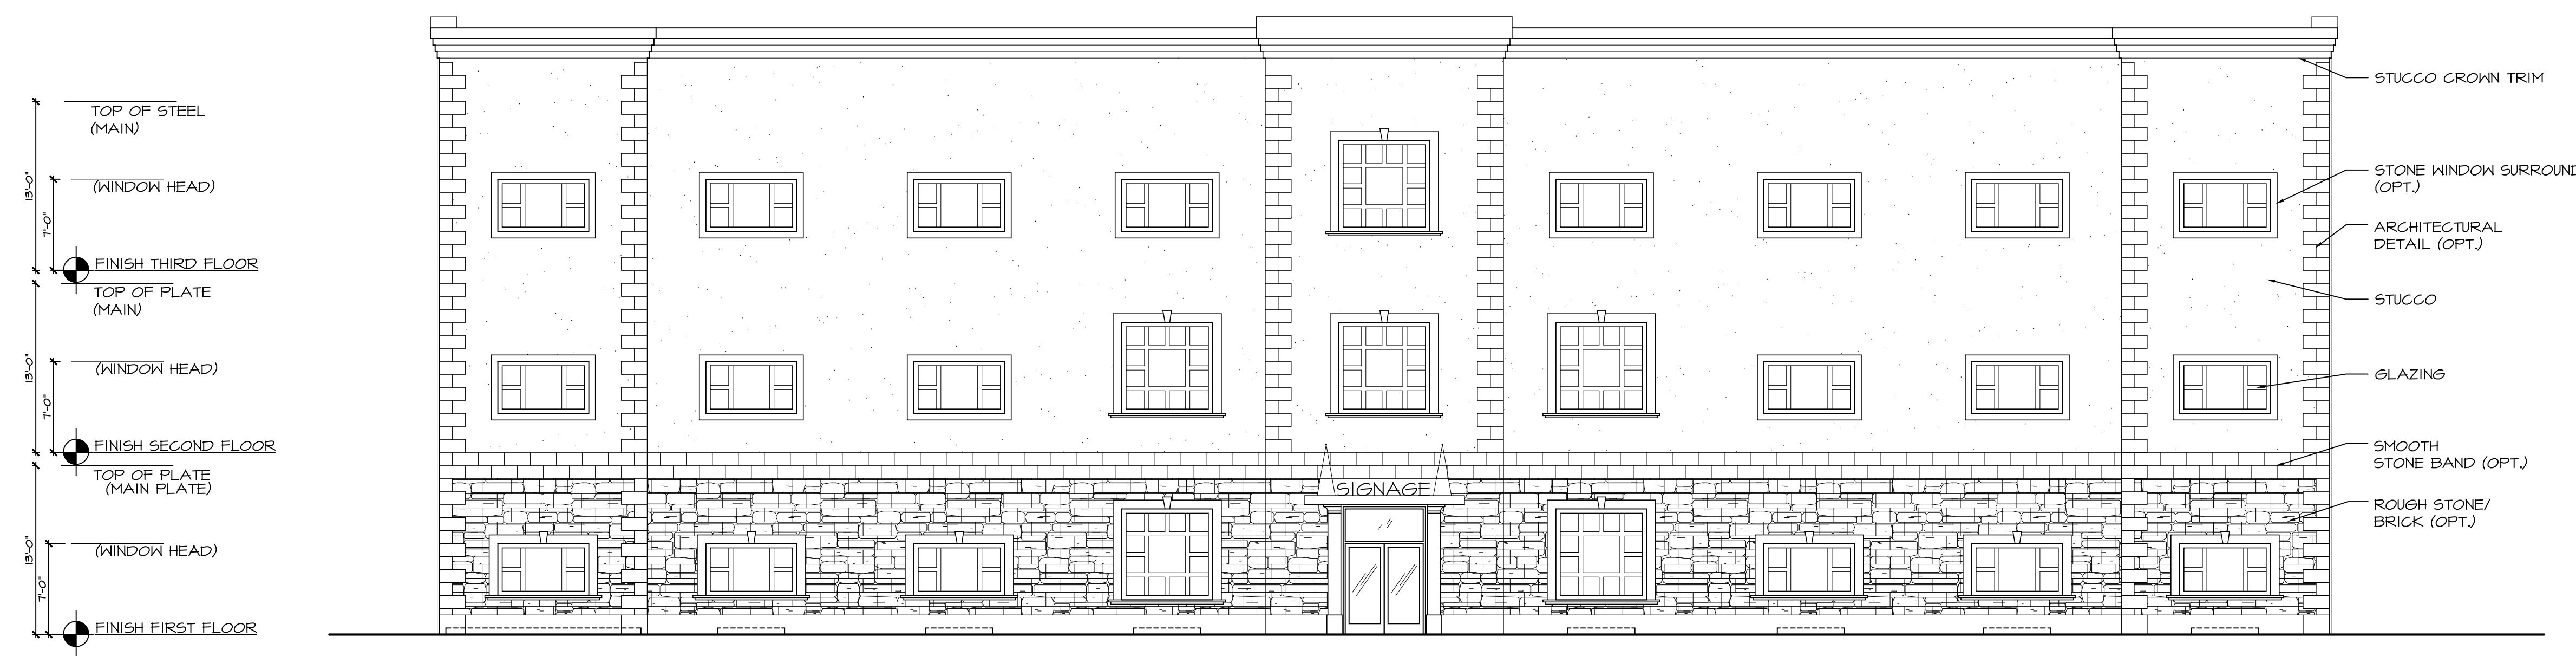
TOP OF STEEL
(MAIN)

13'-0"

7'-0"

(WINDOW HEAD)

FINISH THIRD FLOOR

TOP OF PLATE
(MAIN)

13'-0"

7'-0"

(WINDOW HEAD)

FINISH SECOND FLOOR

TOP OF PLATE
(MAIN PLATE)

13'-0"

7'-0"

(WINDOW HEAD)

FINISH FIRST FLOOR

SIGNAGE

STUCCO CROWN TRIM

STONE WINDOW SURROUND
(OPT.)

ARCHITECTURAL
DETAIL (OPT.)

STUCCO

GLAZING

SMOOTH
STONE BAND (OPT.)

ROUGH STONE/
BRICK (OPT.)